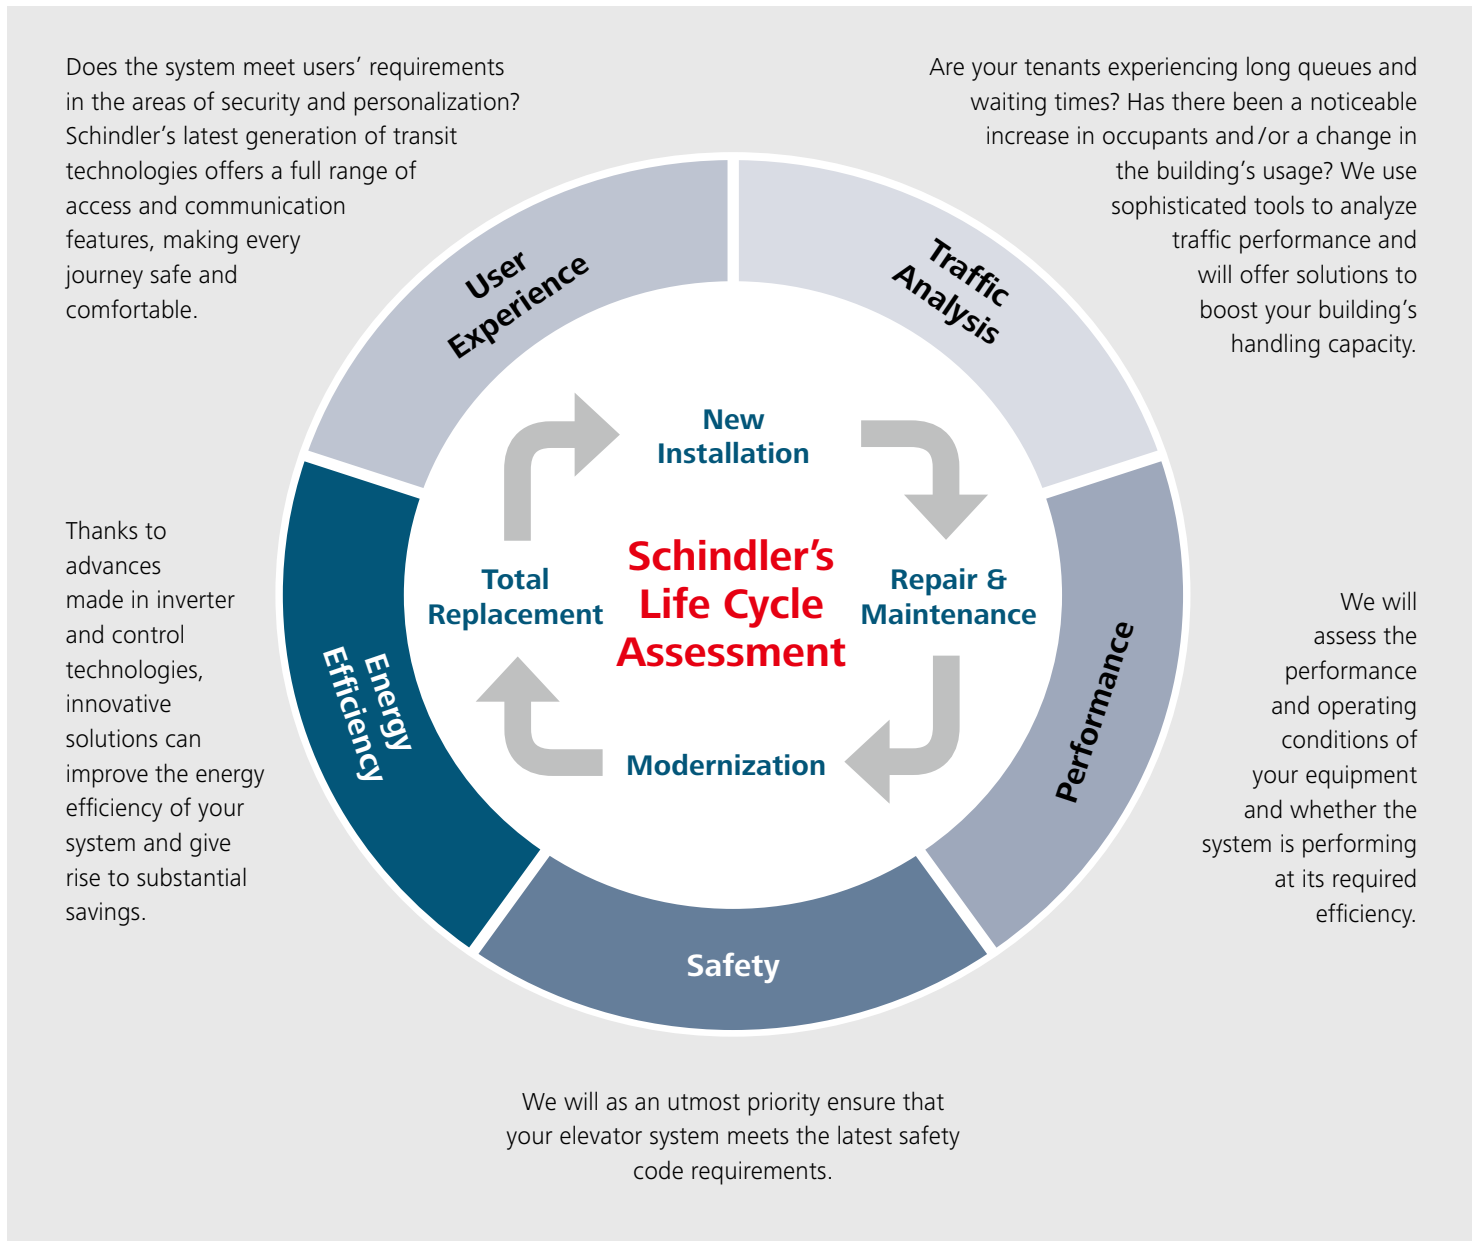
Does the system meet users' requirements in the areas of security and personalization? Schindler's latest generation of transit technologies offers a full range of access and communication features, making every journey safe and comfortable.

Are your tenants experiencing long queues and waiting times? Has there been a noticeable increase in occupants and/or a change in the building's usage? We use sophisticated tools to analyze traffic performance and will offer solutions to boost your building's handling capacity.

User Experience

Traffic Analysis

New Installation

Total Replacement

Schindler's Life Cycle Assessment

Repair & Maintenance

Modernization

Thanks to advances made in inverter and control technologies, innovative solutions can improve the energy efficiency of your system and give rise to substantial savings.

Energy Efficiency

Performance

We will assess the performance and operating conditions of your equipment and whether the system is performing at its required efficiency.

Safety

We will as an utmost priority ensure that your elevator system meets the latest safety code requirements.